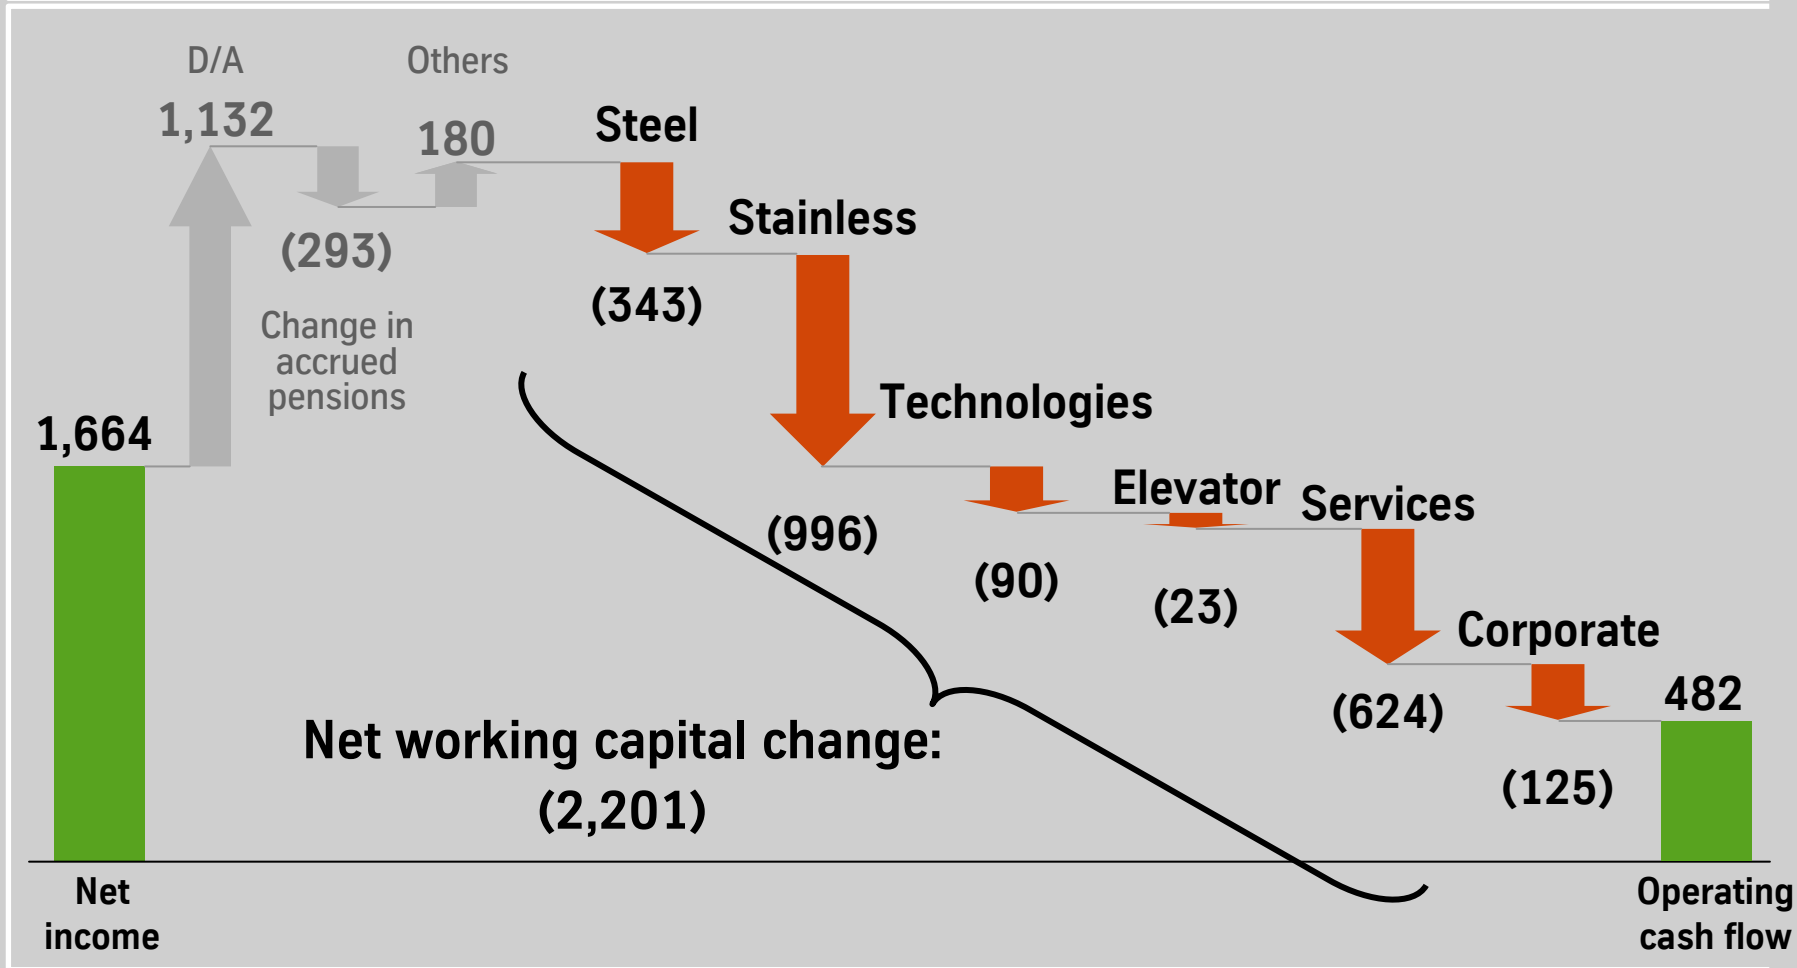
D/A

1,132

Others

180

Steel

Stainless

(293)

(343)

Change in accrued pensions

1,664

Technologies

Elevator

Services

(996)

(90)

(23)

Corporate

482

(624)

Net working capital change: (2,201)

(125)

Net income

Operating cash flow